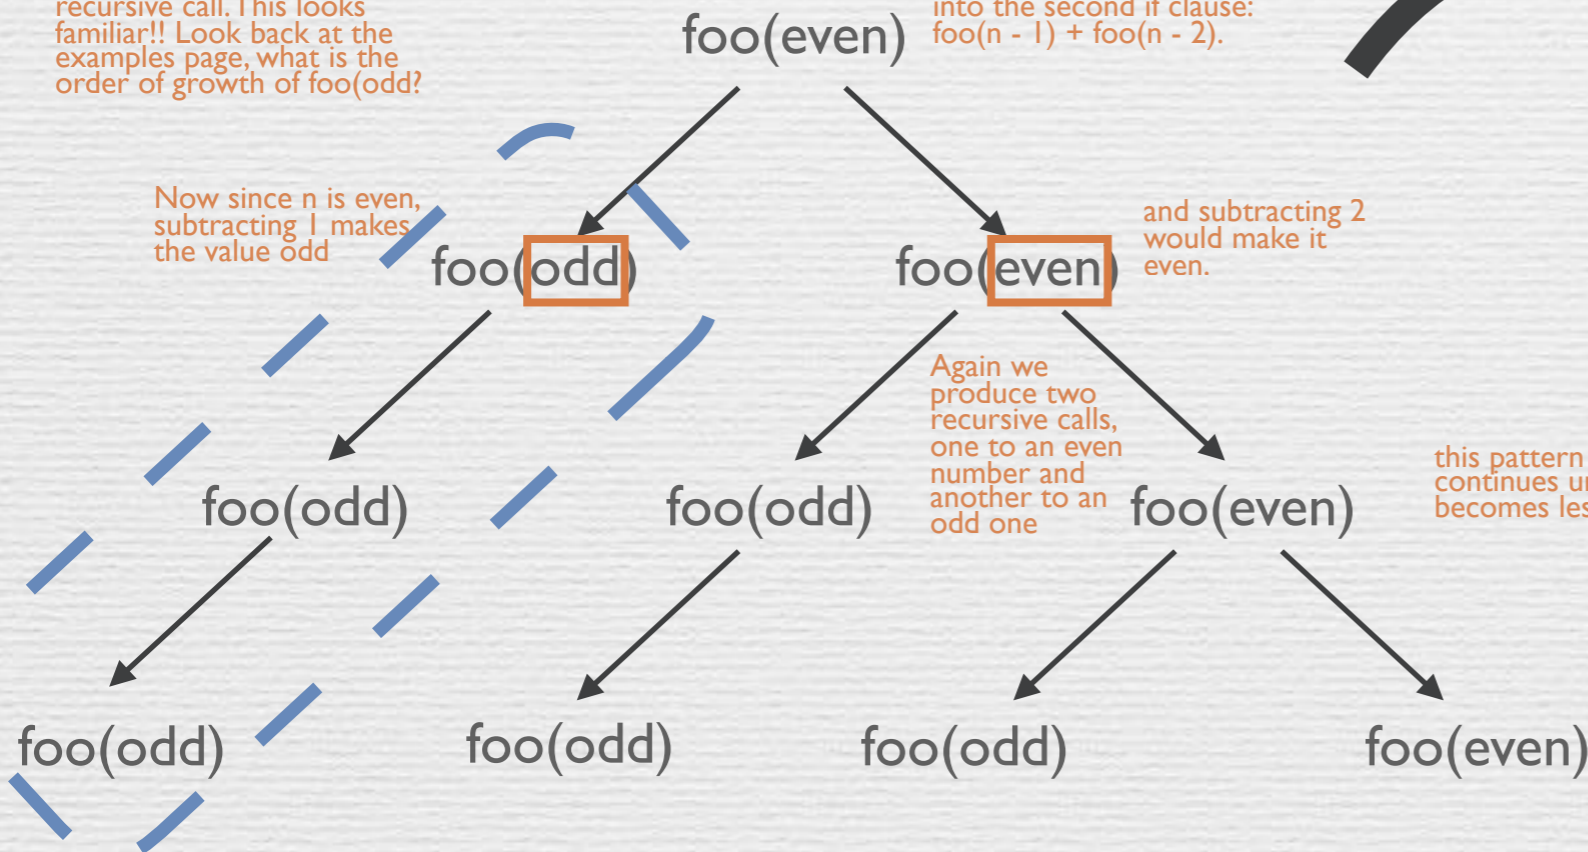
recursive call. This looks familiar!! Look back at the examples page, what is the order of growth of foo(odd?

foo(even)

into the second if clause: foo(n - 1) + foo(n - 2).

Now since n is even, subtracting 1 makes the value odd

foo(odd)

foo(even)

and subtracting 2 would make it even.

Again we produce two recursive calls, one to an even number and another to an odd one

foo(odd)

foo(odd)

foo(even)

this pattern continues u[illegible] becomes les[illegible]

foo(odd)

foo(odd)

foo(odd)

foo(even)